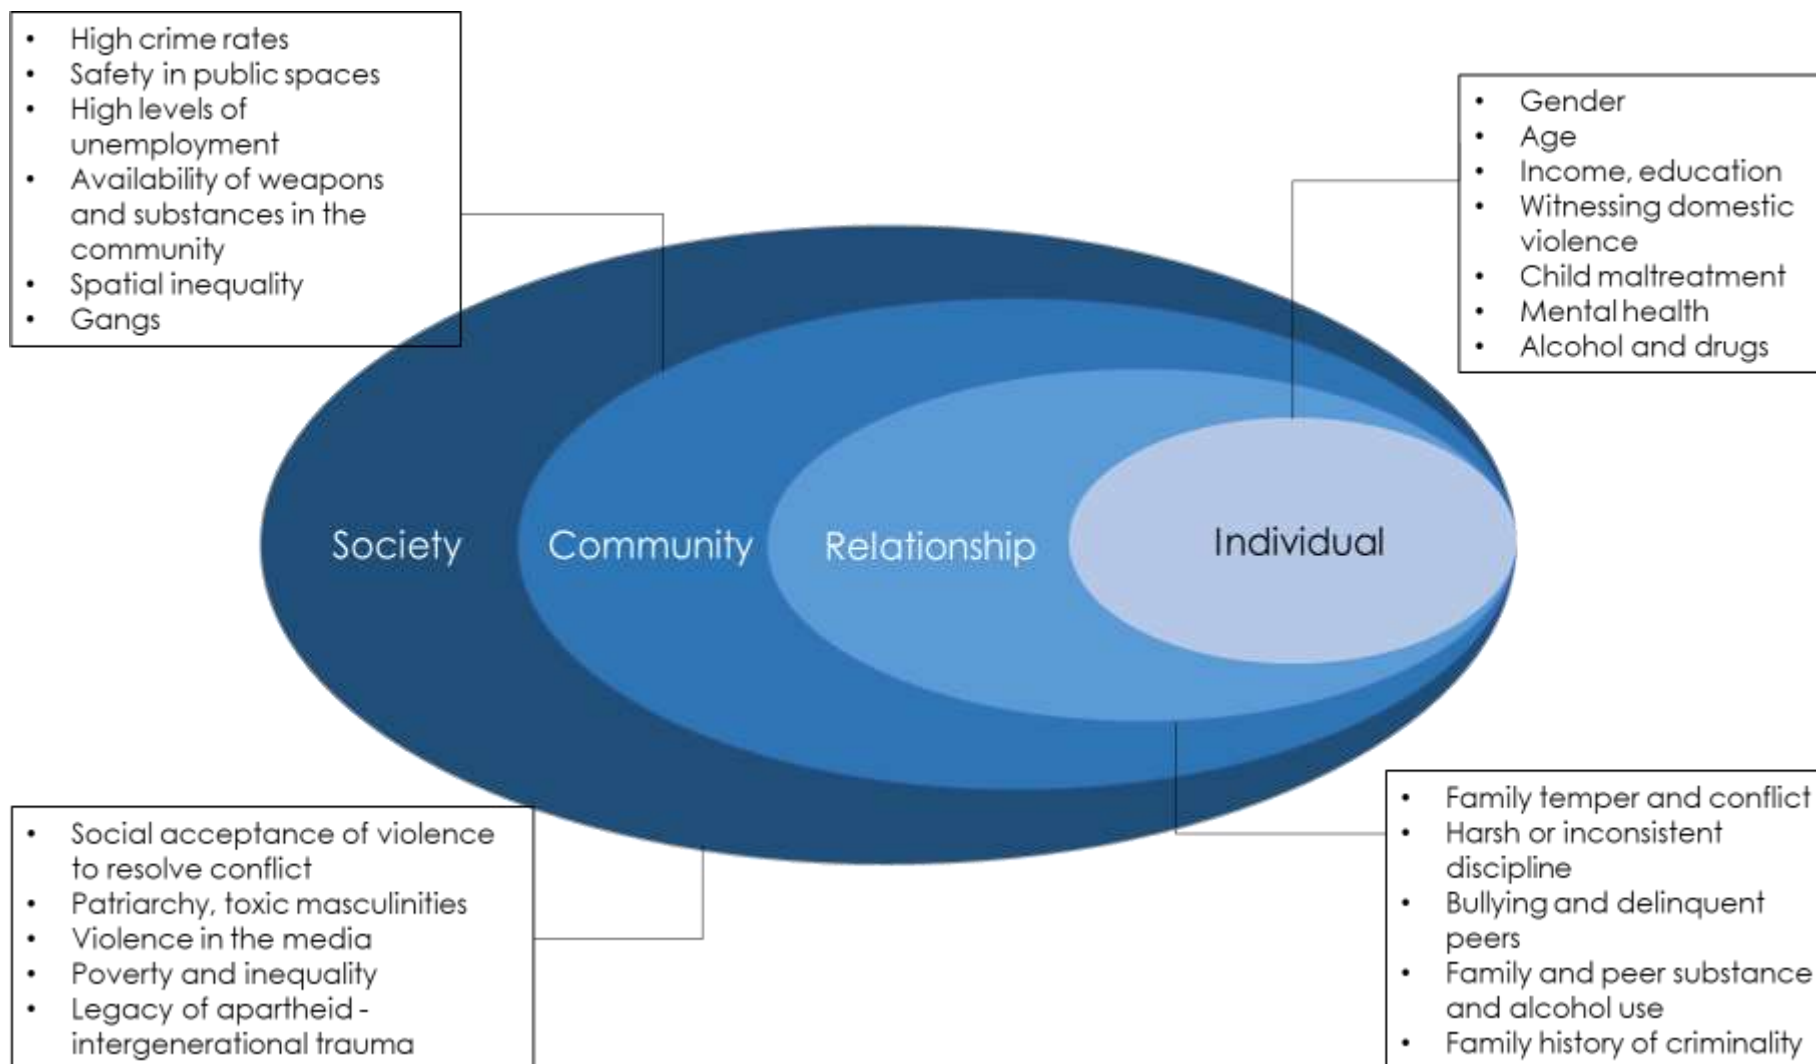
- High crime rates
- Safety in public spaces
- High levels of unemployment
- Availability of weapons and substances in the community
- Spatial inequality
- Gangs

- Gender
- Age
- Income, education
- Witnessing domestic violence
- Child maltreatment
- Mental health
- Alcohol and drugs

Society

Community

Relationship

Individual

- Social acceptance of violence to resolve conflict
- Patriarchy, toxic masculinities
- Violence in the media
- Poverty and inequality
- Legacy of apartheid - intergenerational trauma

- Family temper and conflict
- Harsh or inconsistent discipline
- Bullying and delinquent peers
- Family and peer substance and alcohol use
- Family history of criminality